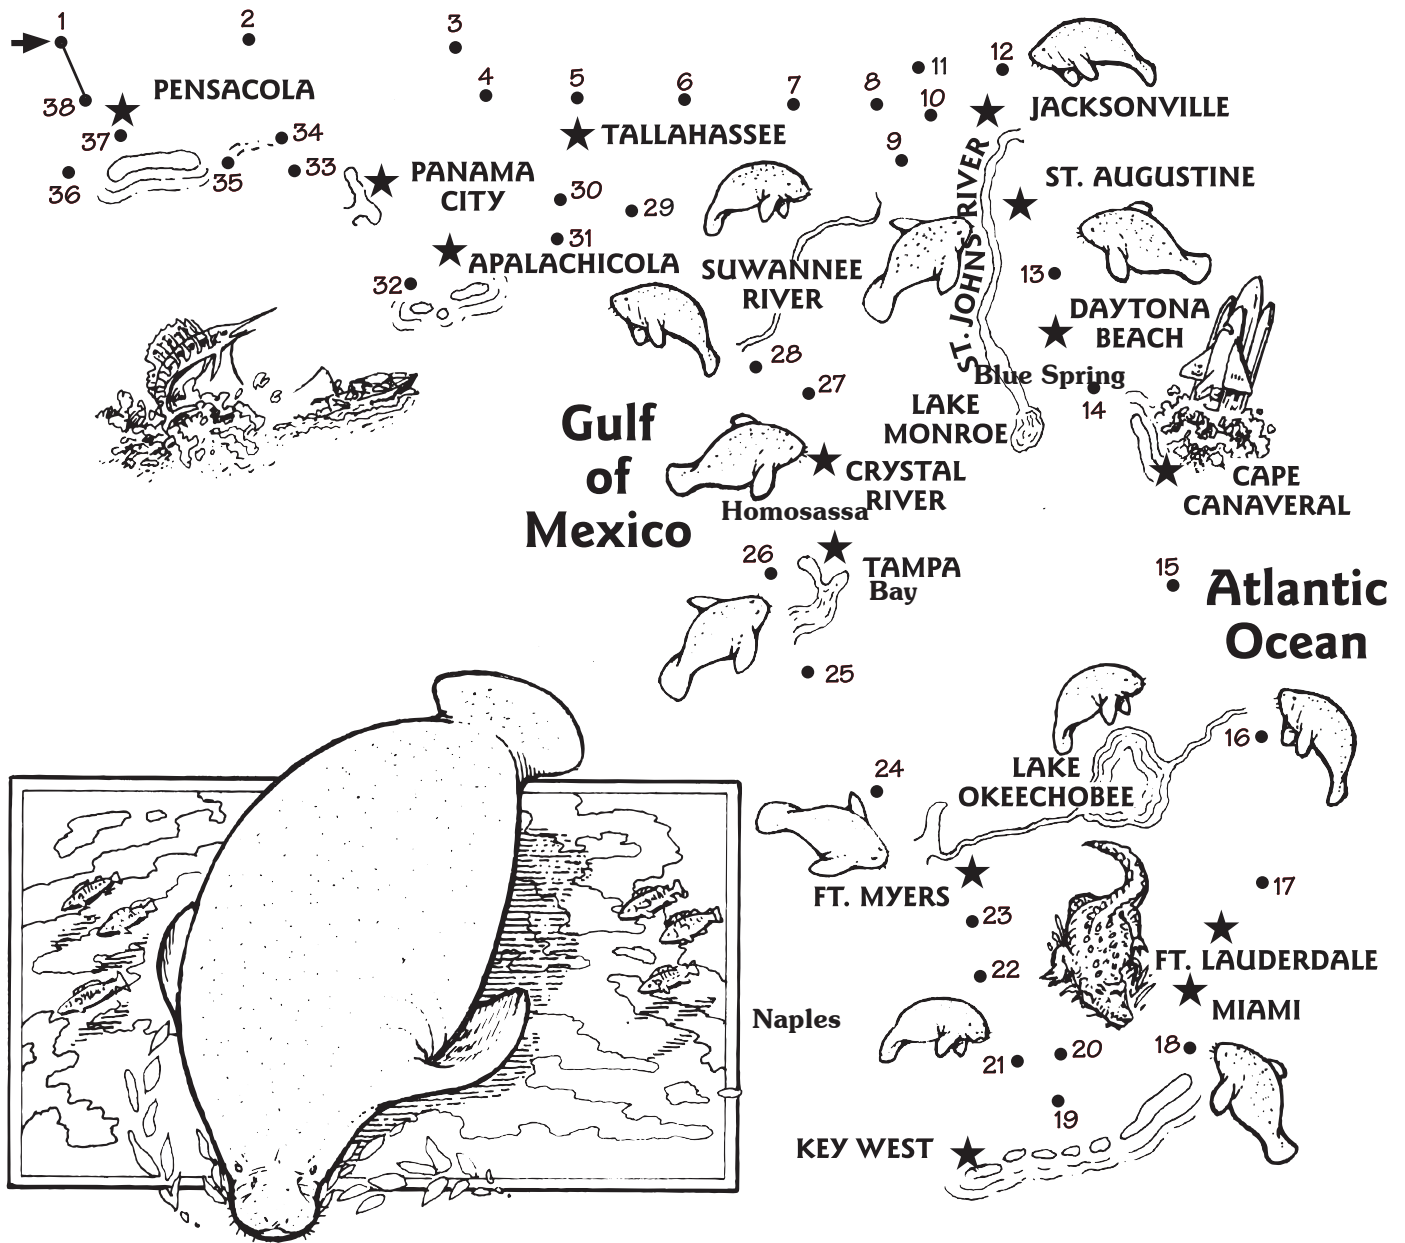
1
2
3
38
PENSACOLA
4
5
6
7
8
11
12
10
JACKSONVILLE
37
34
TALLAHASSEE
9
36
35
33
PANAMA CITY
30
29
ST. JOHNS RIVER
ST. AUGUSTINE
31
APALACHICOLA
SUWANNEE RIVER
13
32
DAYTONA BEACH
28
Blue Spring
27
14
LAKE MONROE
Gulf of Mexico
CRYSTAL RIVER
CAPE CANAVERAL
Homosassa
26
TAMPA Bay
15
Atlantic Ocean
25
16
24
LAKE OKEECHOBEE
FT. MYERS
17
23
22
FT. LAUDERDALE
MIAMI
Naples
18
21
20
19
KEY WEST